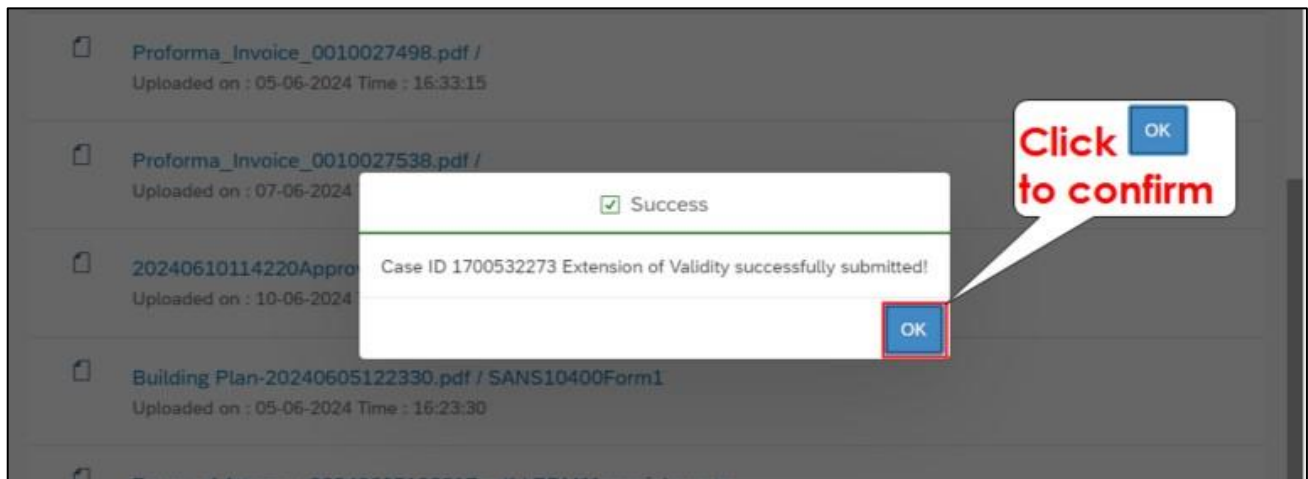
Proforma_Invoice_0010027498.pdf /
Uploaded on : 05-06-2024 Time : 16:33:15

Proforma_Invoice_0010027538.pdf /
Uploaded on : 07-06-2024 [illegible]

20240610114220Appro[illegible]
Uploaded on : 10-06-2024 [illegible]

Building Plan-20240605122330.pdf / SANS10400Form1
Uploaded on : 05-06-2024 Time : 16:23:30

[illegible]

Success

Case ID 1700532273 Extension of Validity successfully submitted!

OK

Click OK to confirm